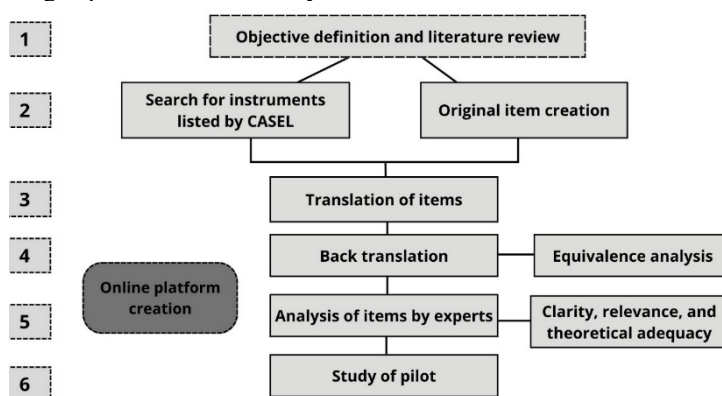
1

Objective definition and literature review

2

Search for instruments listed by CASEL

Original item creation

3

Translation of items

4

Back translation

Equivalence analysis

Online platform creation

5

Analysis of items by experts

Clarity, relevance, and theoretical adequacy

6

Study of pilot